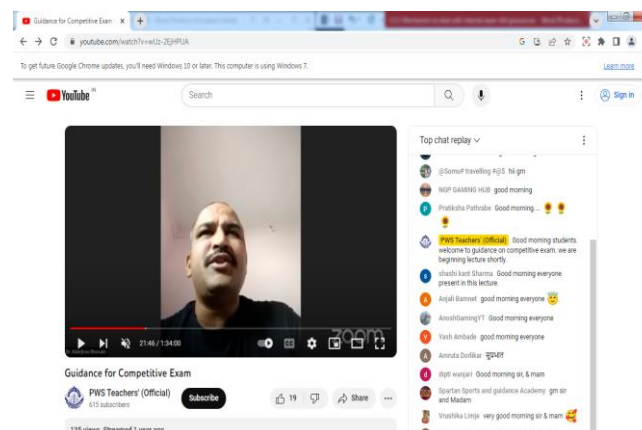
Guidance for Competitive Exam ×

youtube.com/watch?v=wIJz-2EjHPUA

To get future Google Chrome updates, you'll need Windows 10 or later. This computer is using Windows 7.

Learn more

YouTube IN

Search

Sign in

21:46 / 1:34:00

zoom

Guidance for Competitive Exam

PWS Teachers' (Official)
615 subscribers

Subscribe

19

Share

Top chat replay

@SomuF travelling #@$ hii gm

NGP GAMING HUB good morning

Pratiksha Pathrabe Good morning...

PWS Teachers' (Official) Good morning students. welcome to guidance on competitive exam. we are beginning lecture shortly.

shashi kant Sharma Good morning everyone present in this lecture.

Anjali Bamnet good morning everyone

AnoshGamingYT Good morning everyone

Yash Ambade good morning everyone

Amruta Dodikar सुप्रभात

dipti wanjari Good morning sir, & mam

Spartan Sports and guidance Academy gm sir and Madam

Vrushika Limje very good morning sir & mam